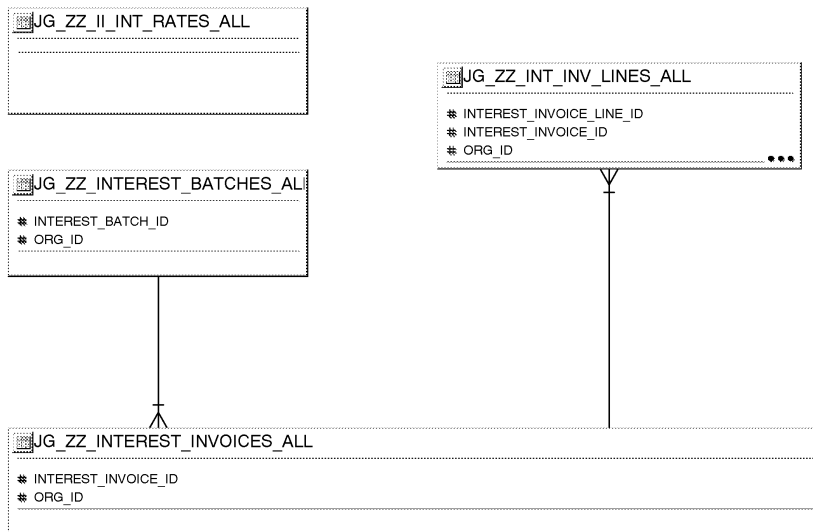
JG_ZZ_II_INT_RATES_ALL

JG_ZZ_INT_INV_LINES_ALL
# INTEREST_INVOICE_LINE_ID
# INTEREST_INVOICE_ID
# ORG_ID

JG_ZZ_INTEREST_BATCHES_AL
# INTEREST_BATCH_ID
# ORG_ID

JG_ZZ_INTEREST_INVOICES_ALL
# INTEREST_INVOICE_ID
# ORG_ID